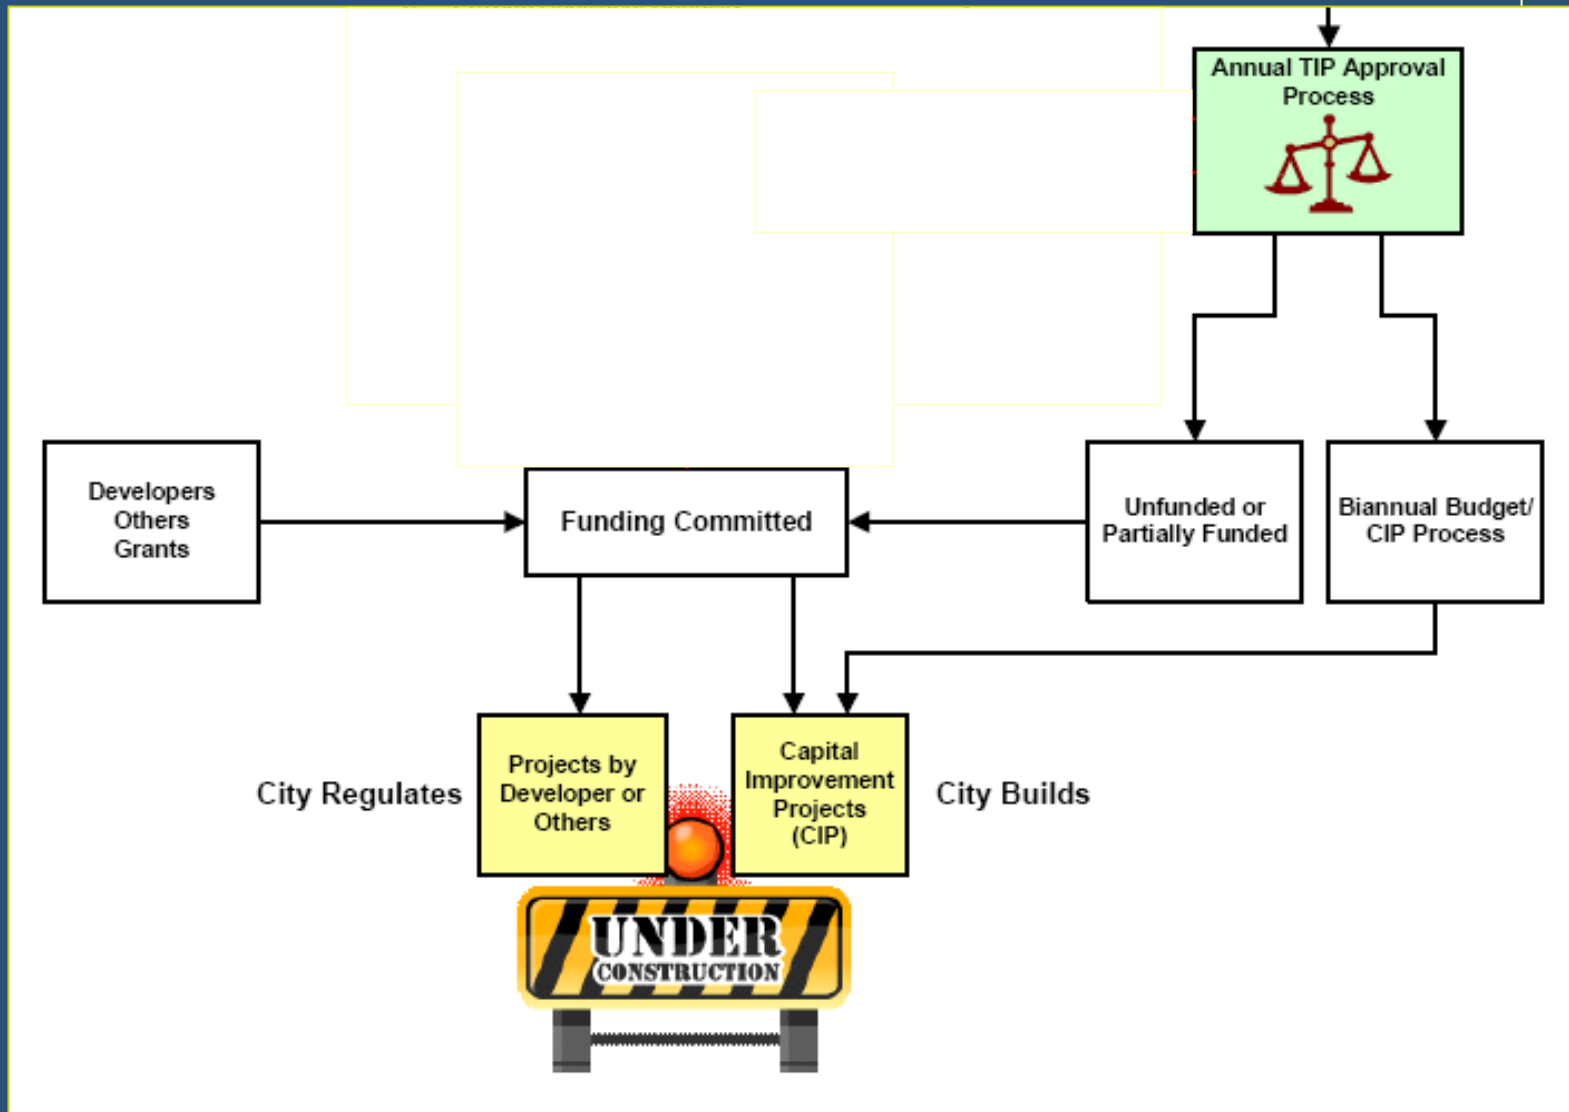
Annual TIP Approval Process

Developers
Others
Grants

Funding Committed

Unfunded or Partially Funded

Biannual Budget/ CIP Process

City Regulates

Projects by Developer or Others

Capital Improvement Projects (CIP)

City Builds

UNDER CONSTRUCTION